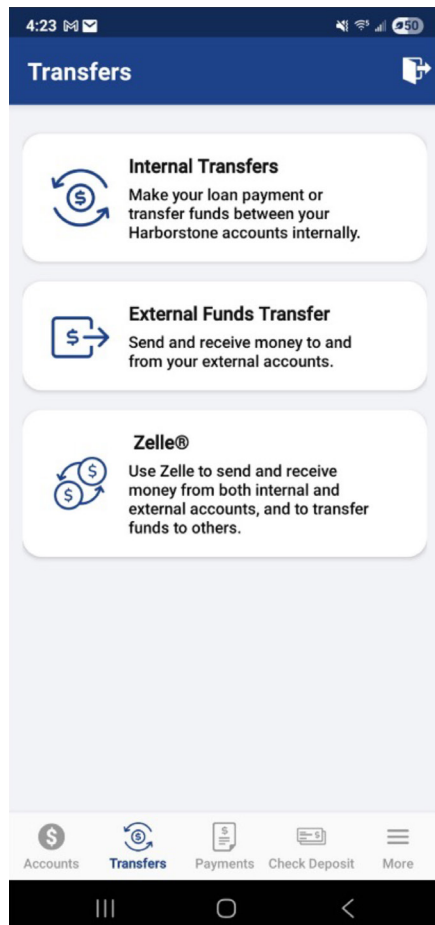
4:23

50

Transfers

Internal Transfers

Make your loan payment or transfer funds between your Harborstone accounts internally.

External Funds Transfer

Send and receive money to and from your external accounts.

Zelle®

Use Zelle to send and receive money from both internal and external accounts, and to transfer funds to others.

Accounts

Transfers

Payments

Check Deposit

More